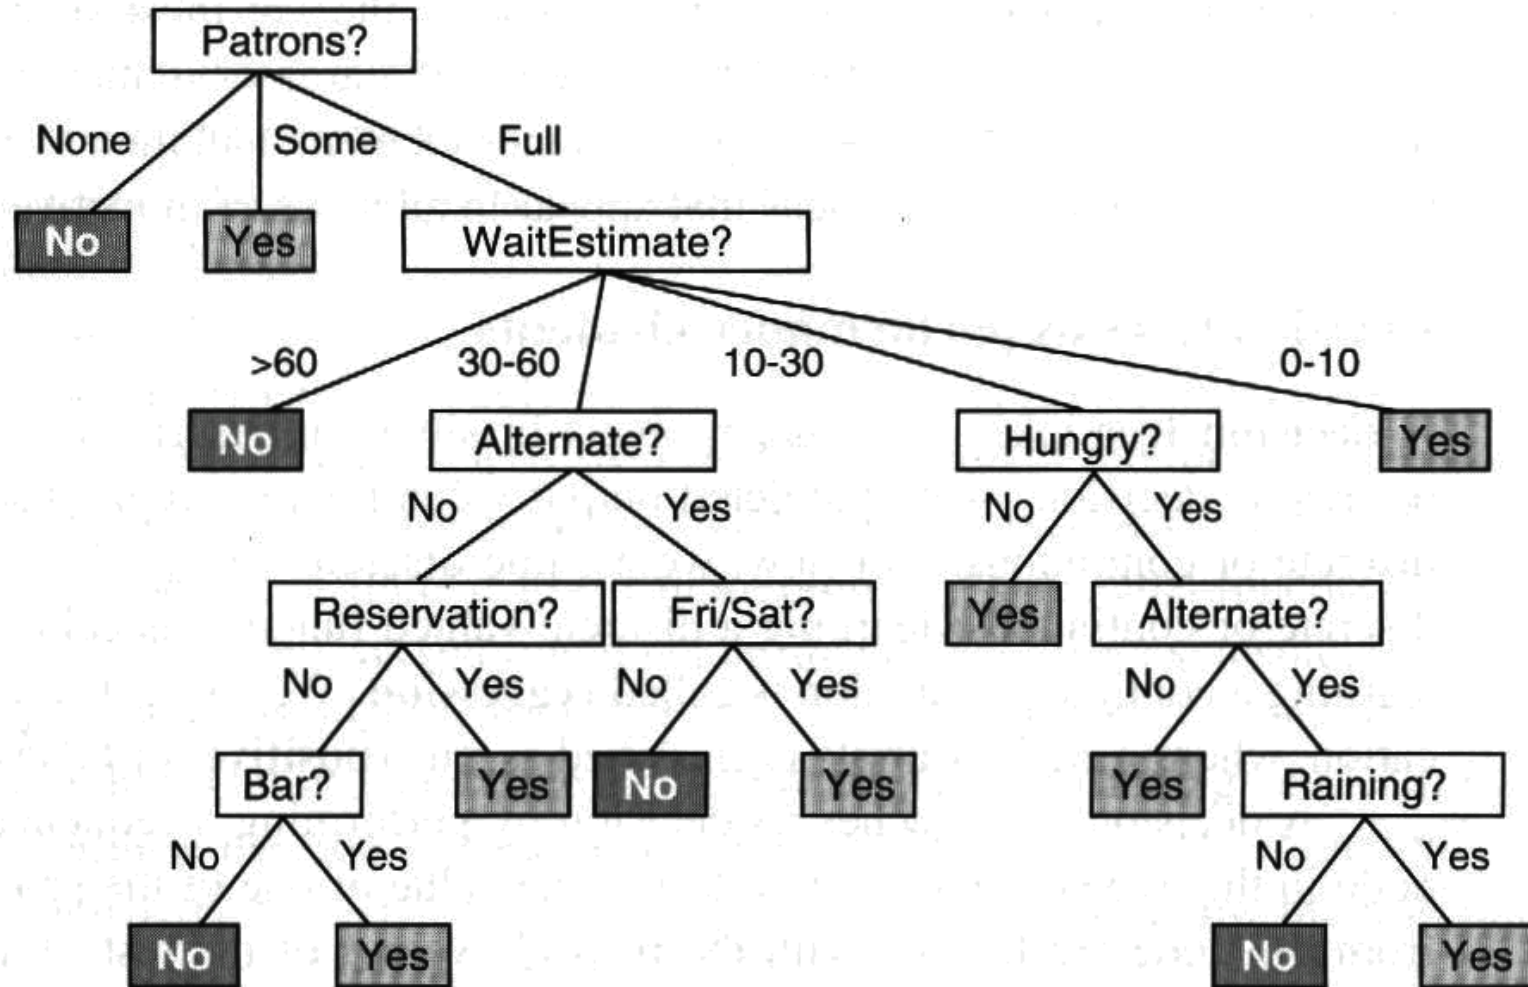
Patrons?

None
Some
Full

No
Yes
WaitEstimate?

>60
30-60
10-30
0-10

No
Alternate?
Hungry?
Yes

No
Yes
No
Yes

Reservation?
Fri/Sat?
Yes
Alternate?

No
Yes
No
Yes
No
Yes

Bar?
Yes
No
Yes
Yes
Raining?

No
Yes
No
Yes

No
Yes
No
Yes